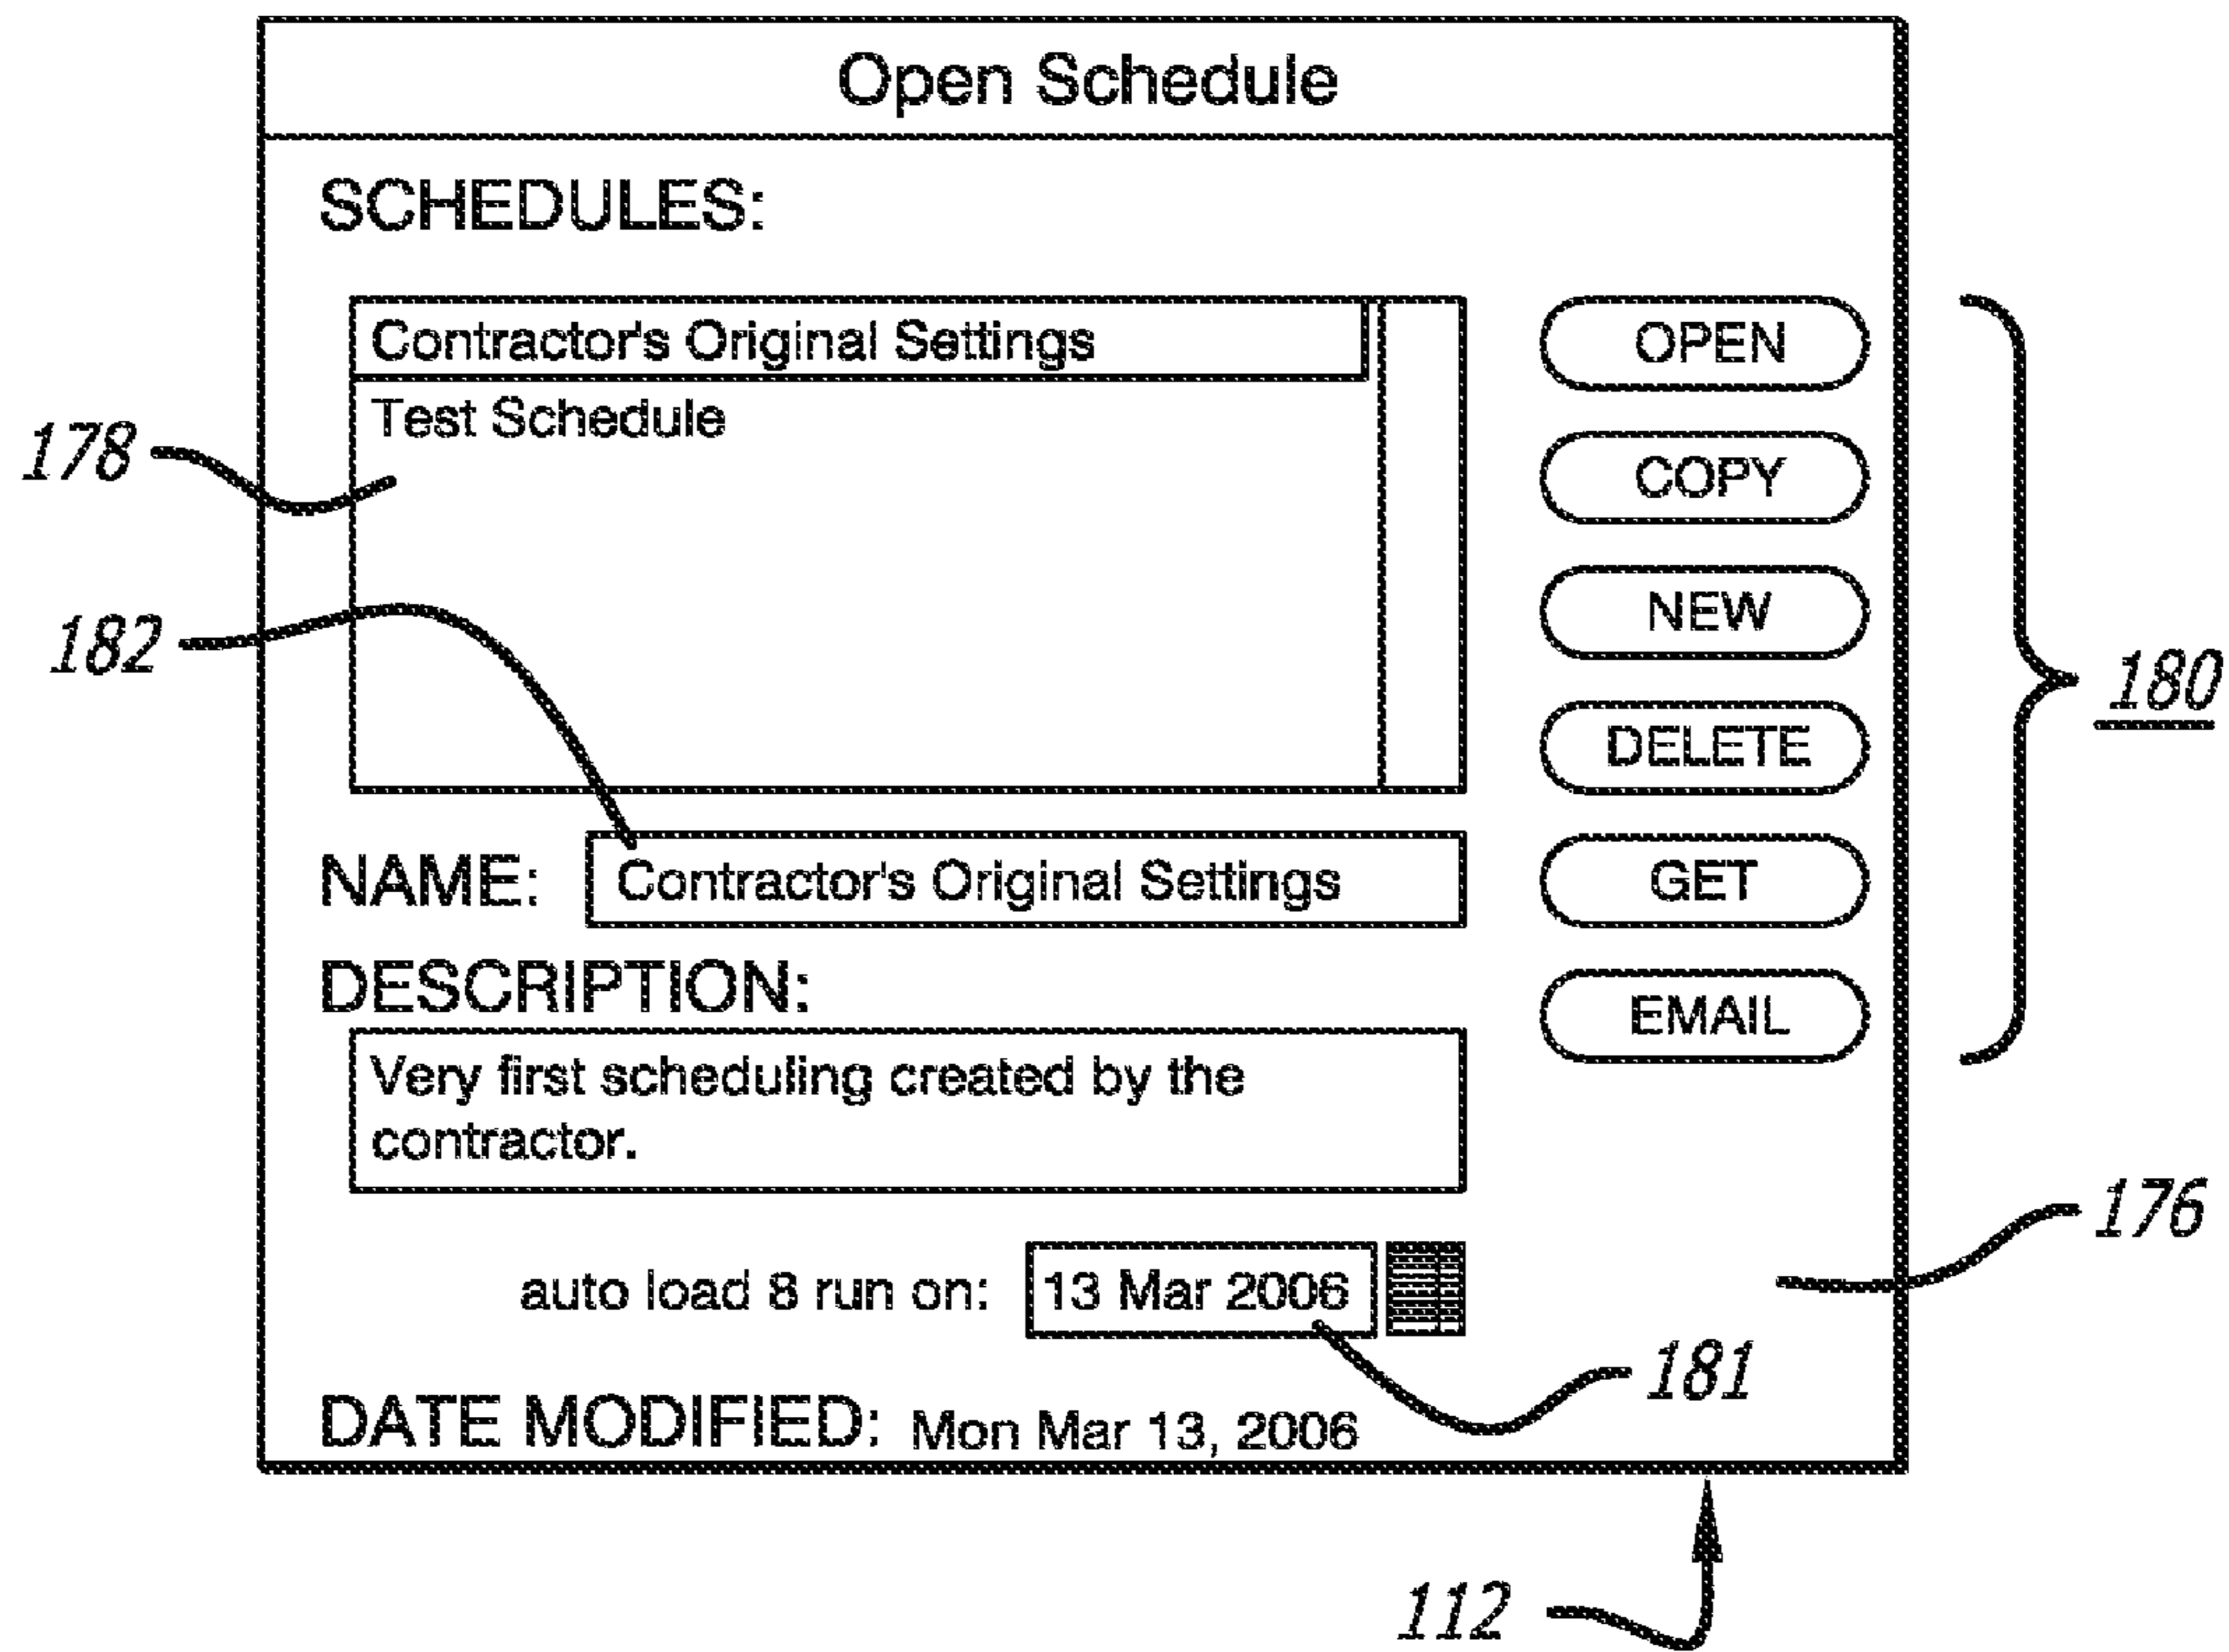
Open Schedule

SCHEDULES:

Contractor's Original Settings
Test Schedule

178

182

OPEN
COPY
NEW
DELETE
GET
EMAIL

180

NAME: Contractor's Original Settings

DESCRIPTION:

Very first scheduling created by the contractor.

176

auto load 8 run on: 13 Mar 2006

181

DATE MODIFIED: Mon Mar 13, 2006

112